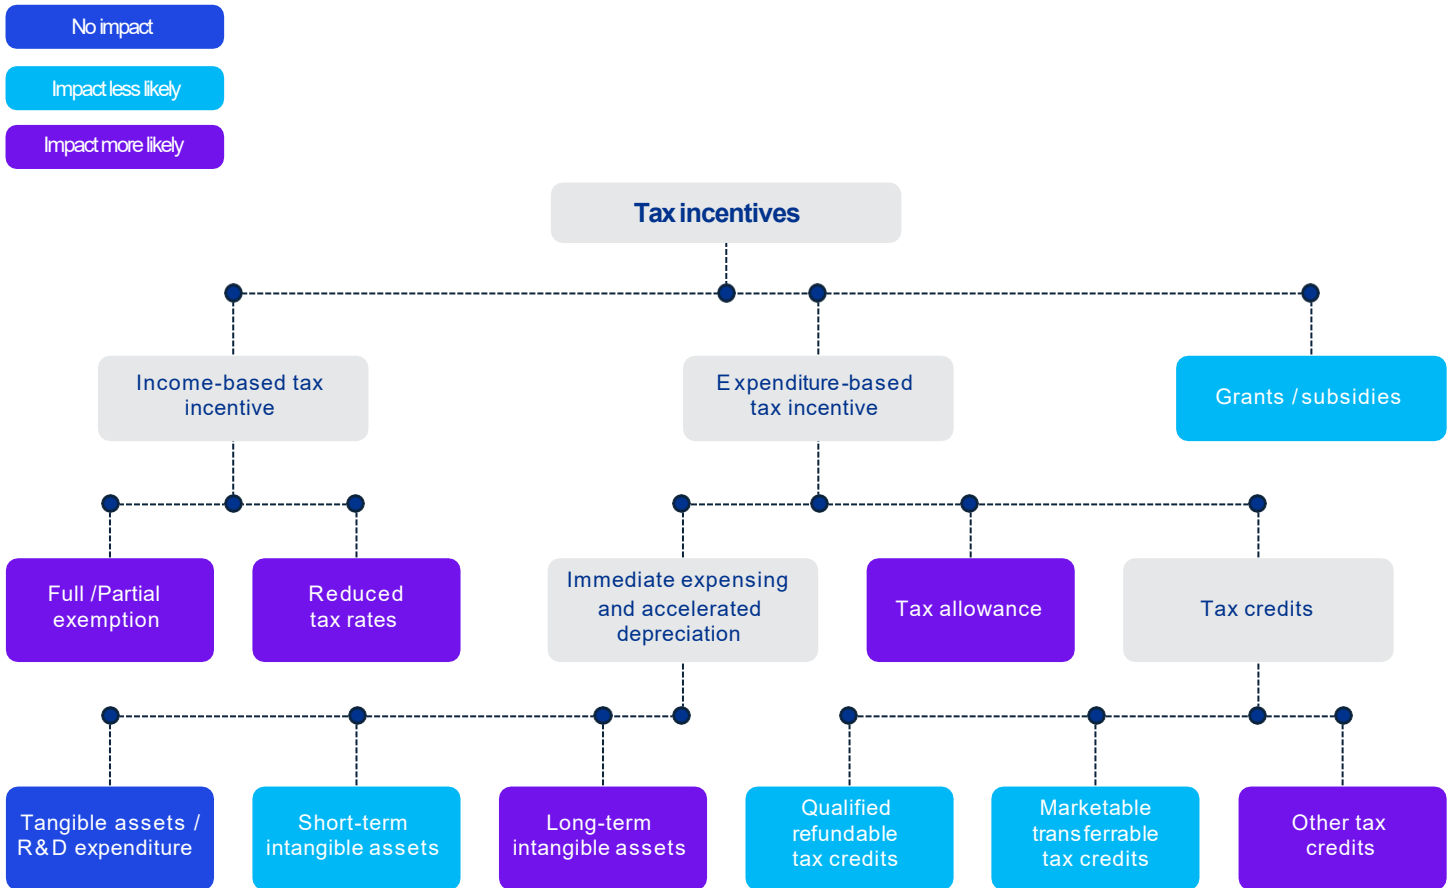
No impact

Impact less likely

Impact more likely

Tax incentives

Income-based tax incentive

Expenditure-based tax incentive

Grants / subsidies

Full / Partial exemption

Reduced tax rates

Immediate expensing and accelerated depreciation

Tax allowance

Tax credits

Tangible assets / R&D expenditure

Short-term intangible assets

Long-term intangible assets

Qualified refundable tax credits

Marketable transferrable tax credits

Other tax credits